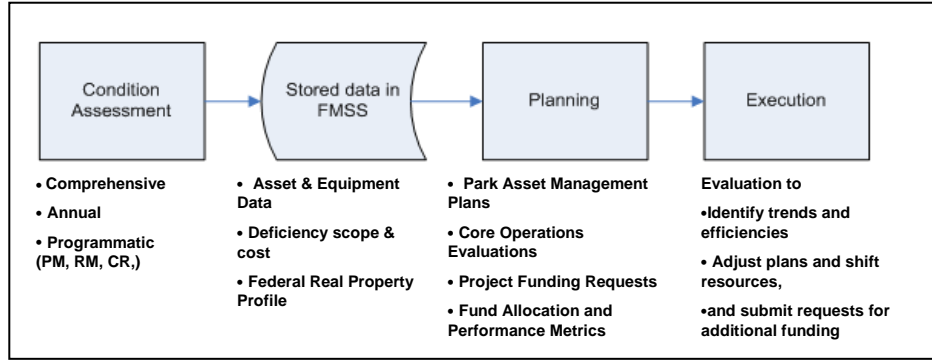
Condition Assessment

Stored data in FMSS

Planning

Execution

• Comprehensive

• Annual

• Programmatic (PM, RM, CR,)

• Asset & Equipment Data

• Deficiency scope & cost

• Federal Real Property Profile

• Park Asset Management Plans

• Core Operations Evaluations

• Project Funding Requests

• Fund Allocation and Performance Metrics

Evaluation to

•Identify trends and efficiencies

• Adjust plans and shift resources,

•and submit requests for additional funding